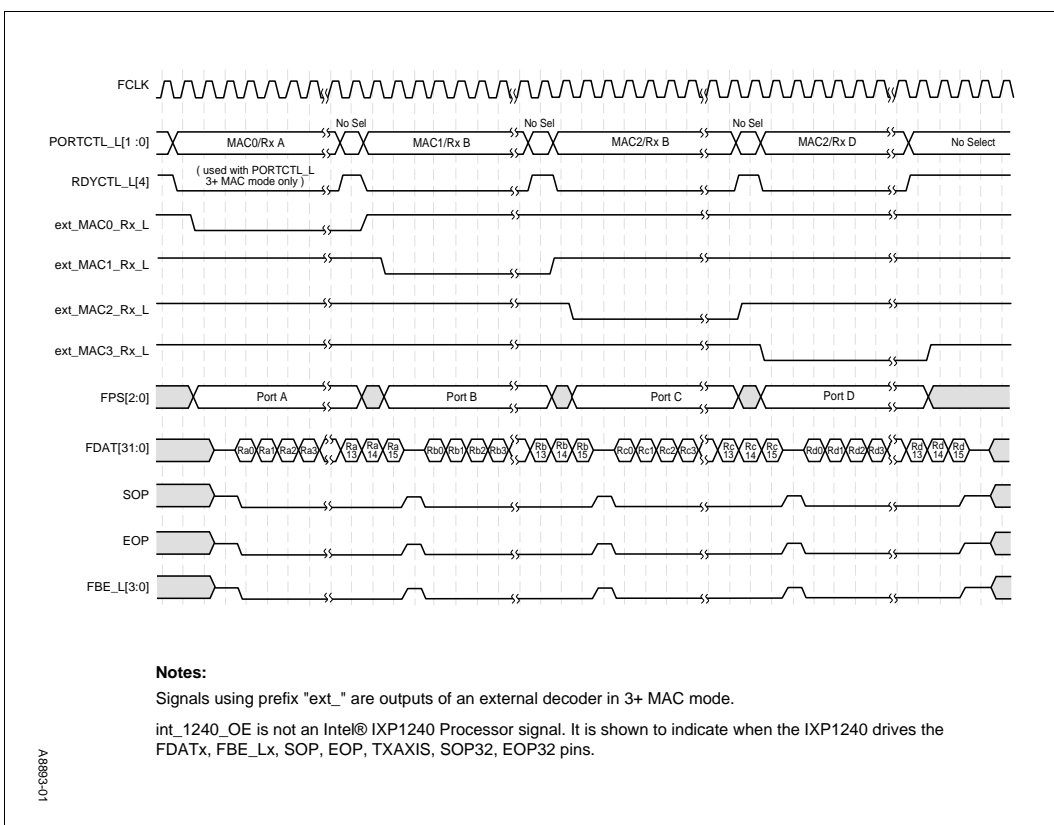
FCLK

PORTCTL_L[1 :0]
No Sel
MAC0/Rx A
No Sel
MAC1/Rx B
No Sel
MAC2/Rx B
MAC2/Rx D
No Select

RDYCTL_L[4]
( used with PORTCTL_L 3+ MAC mode only )

ext_MAC0_Rx_L

ext_MAC1_Rx_L

ext_MAC2_Rx_L

ext_MAC3_Rx_L

FPS[2:0]
Port A
Port B
Port C
Port D

FDAT[31:0]
Ra0 Ra1 Ra2 Ra3 Ra 13 Ra 14 Ra 15 Rb0 Rb1 Rb2 Rb3 Rb 13 Rb 14 Rb 15 Rc0 Rc1 Rc2 Rc3 Rc 13 Rc 14 Rc 15 Rd0 Rd1 Rd2 Rd3 Rd 13 Rd 14 Rd 15

SOP

EOP

FBE_L[3:0]

Notes:

Signals using prefix "ext_" are outputs of an external decoder in 3+ MAC mode.

int_1240_OE is not an Intel® IXP1240 Processor signal. It is shown to indicate when the IXP1240 drives the FDATx, FBE_Lx, SOP, EOP, TXAXIS, SOP32, EOP32 pins.

A8893-01